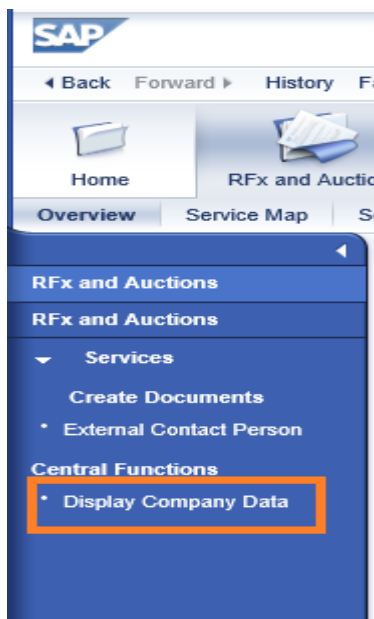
SAP

Back Forward History Fa

Home RFx and Auctio

Overview Service Map Se

RFx and Auctions

RFx and Auctions

Services

Create Documents

External Contact Person

Central Functions

Display Company Data